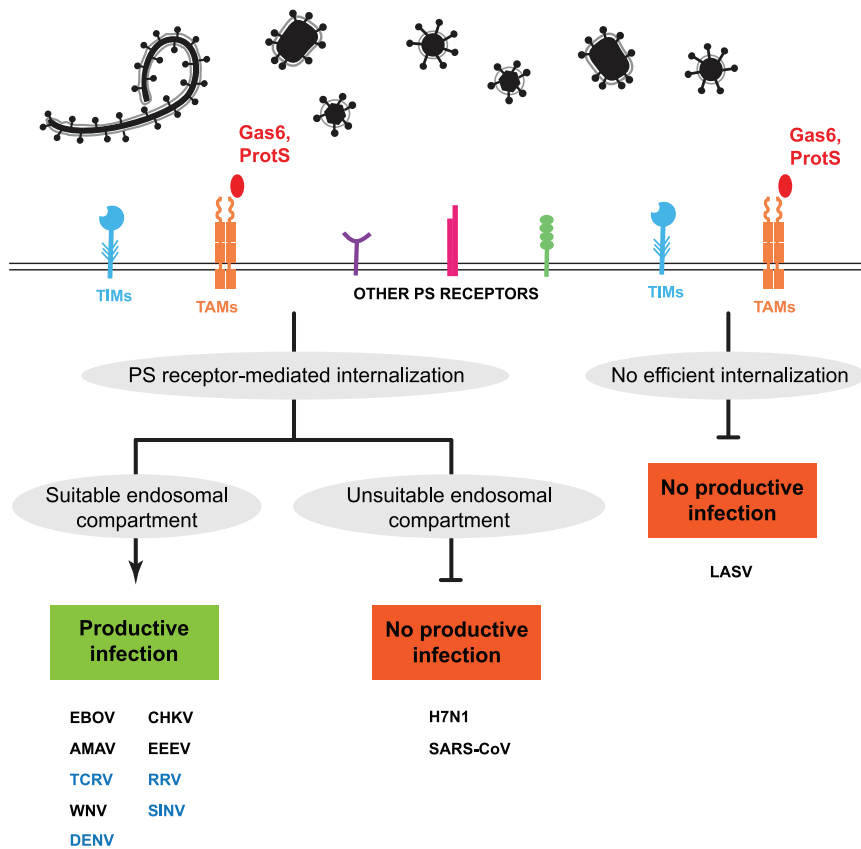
Gas6, ProtS

Gas6, ProtS

TIMs

TAMs

OTHER PS RECEPTORS

TIMs

TAMs

PS receptor-mediated internalization

No efficient internalization

Suitable endosomal compartment

Unsuitable endosomal compartment

No productive infection

LASV

Productive infection

No productive infection

EBOV CHKV
AMAV EEEV
TCRV RRV
WNV SINV
DENV

H7N1
SARS-CoV